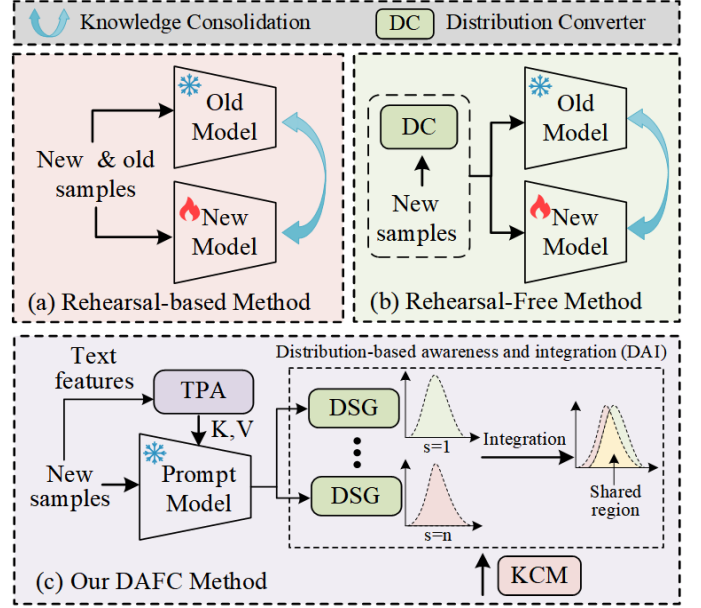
Knowledge Consolidation DC Distribution Converter

Old Model

New & old samples

New Model

(a) Rehearsal-based Method

DC

New samples

Old Model

New Model

(b) Rehearsal-Free Method

Text features

TPA

K,V

New samples

Prompt Model

Distribution-based awareness and integration (DAI)

DSG

s=1

DSG

s=n

Integration

Shared region

(c) Our DAFC Method

KCM